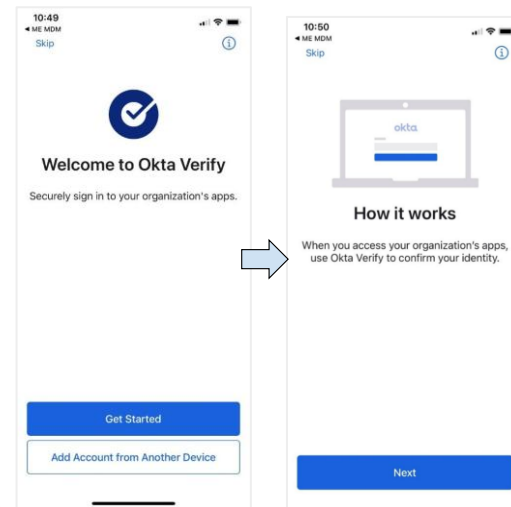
10:49
◂ ME MDM
Skip

Welcome to Okta Verify

Securely sign in to your organization's apps.

Get Started

Add Account from Another Device

10:50
◂ ME MDM
Skip

okta

How it works

When you access your organization's apps, use Okta Verify to confirm your identity.

Next